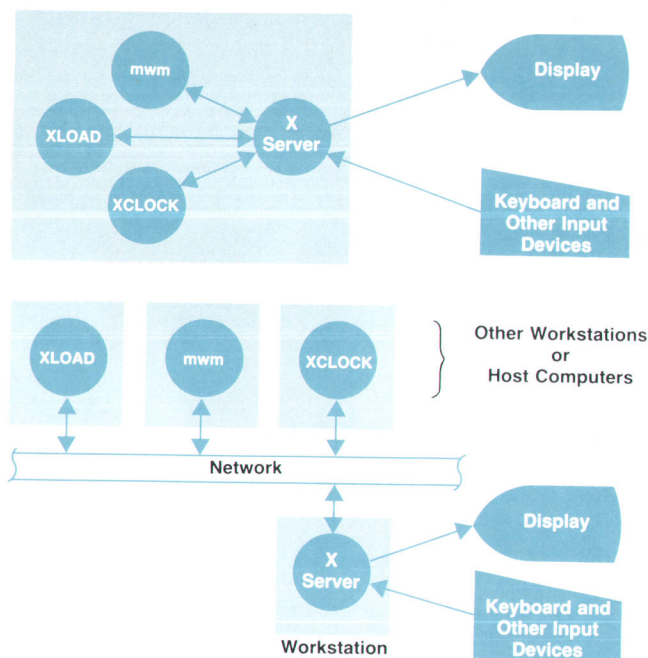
mwm

XLOAD

X Server

XCLOCK

Display

Keyboard and Other Input Devices

XLOAD

mwm

XCLOCK

Other Workstations or Host Computers

Network

X Server

Display

Keyboard and Other Input Devices

Workstation